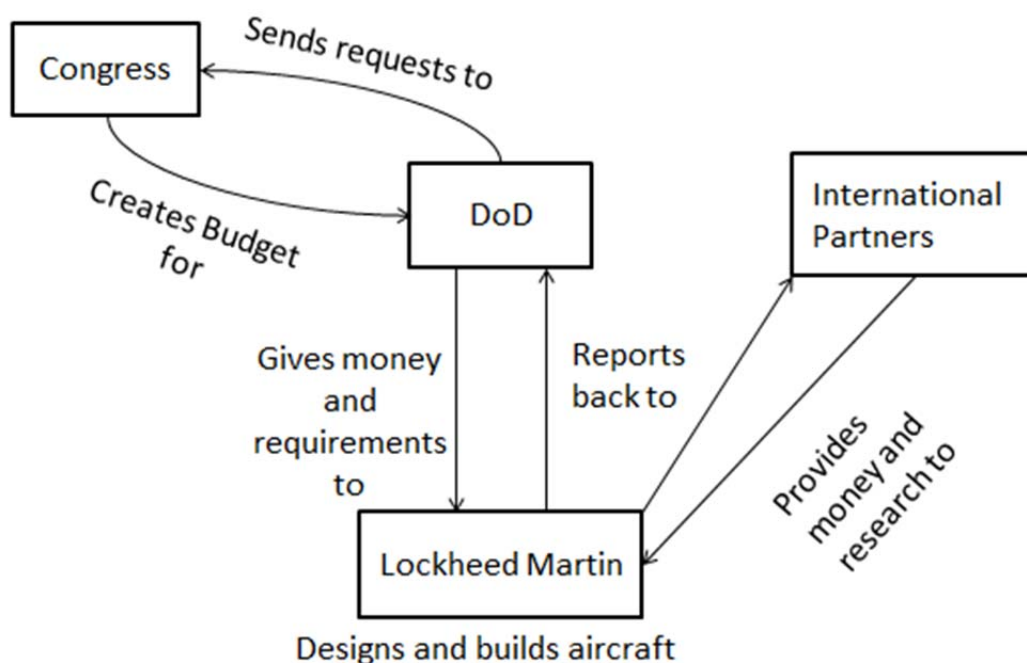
Congress

Sends requests to

Creates Budget for

DoD

International Partners

Gives money and requirements to

Reports back to

Provides money and research to

Lockheed Martin

Designs and builds aircraft